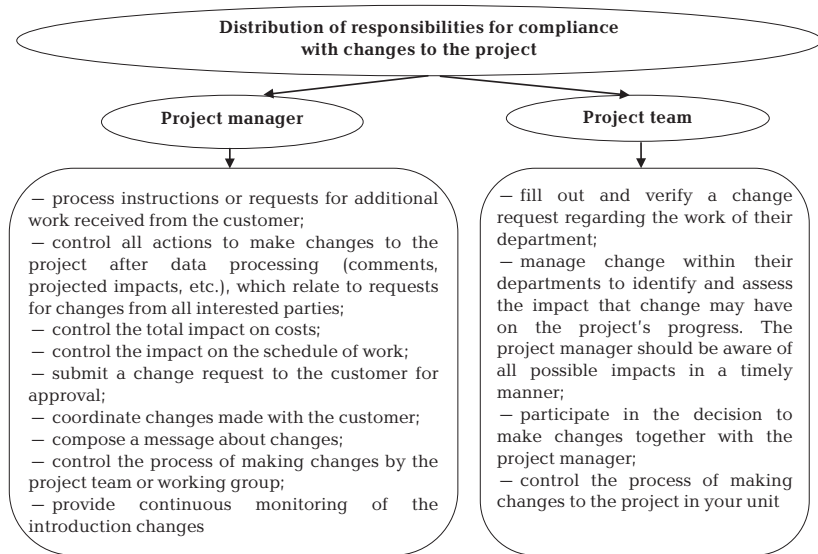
Distribution of responsibilities for compliance with changes to the project

Project manager

— process instructions or requests for additional work received from the customer;
— control all actions to make changes to the project after data processing (comments, projected impacts, etc.), which relate to requests for changes from all interested parties;
— control the total impact on costs;
— control the impact on the schedule of work;
— submit a change request to the customer for approval;
— coordinate changes made with the customer;
— compose a message about changes;
— control the process of making changes by the project team or working group;
— provide continuous monitoring of the introduction changes

Project team

— fill out and verify a change request regarding the work of their department;
— manage change within their departments to identify and assess the impact that change may have on the project's progress. The project manager should be aware of all possible impacts in a timely manner;
— participate in the decision to make changes together with the project manager;
— control the process of making changes to the project in your unit